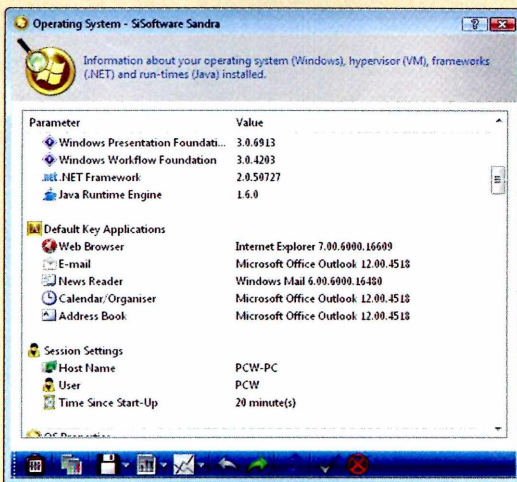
Operating System - SiSoftware Sandra

Information about your operating system (Windows), hypervisor (VM), frameworks (.NET) and run-times (Java) installed.

| Parameter | Value |
|---|---|
| Windows Presentation Foundati... | 3.0.6913 |
| Windows Workflow Foundation | 3.0.4203 |
| .NET Framework | 2.0.50727 |
| Java Runtime Engine | 1.6.0 |
| Default Key Applications | |
| Web Browser | Internet Explorer 7.00.6000.16609 |
| E-mail | Microsoft Office Outlook 12.00.4518 |
| News Reader | Windows Mail 6.00.6000.16480 |
| Calendar/Organiser | Microsoft Office Outlook 12.00.4518 |
| Address Book | Microsoft Office Outlook 12.00.4518 |
| Session Settings | |
| Host Name | PCW-PC |
| User | PCW |
| Time Since Start-Up | 20 minute(s) |
| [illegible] | |